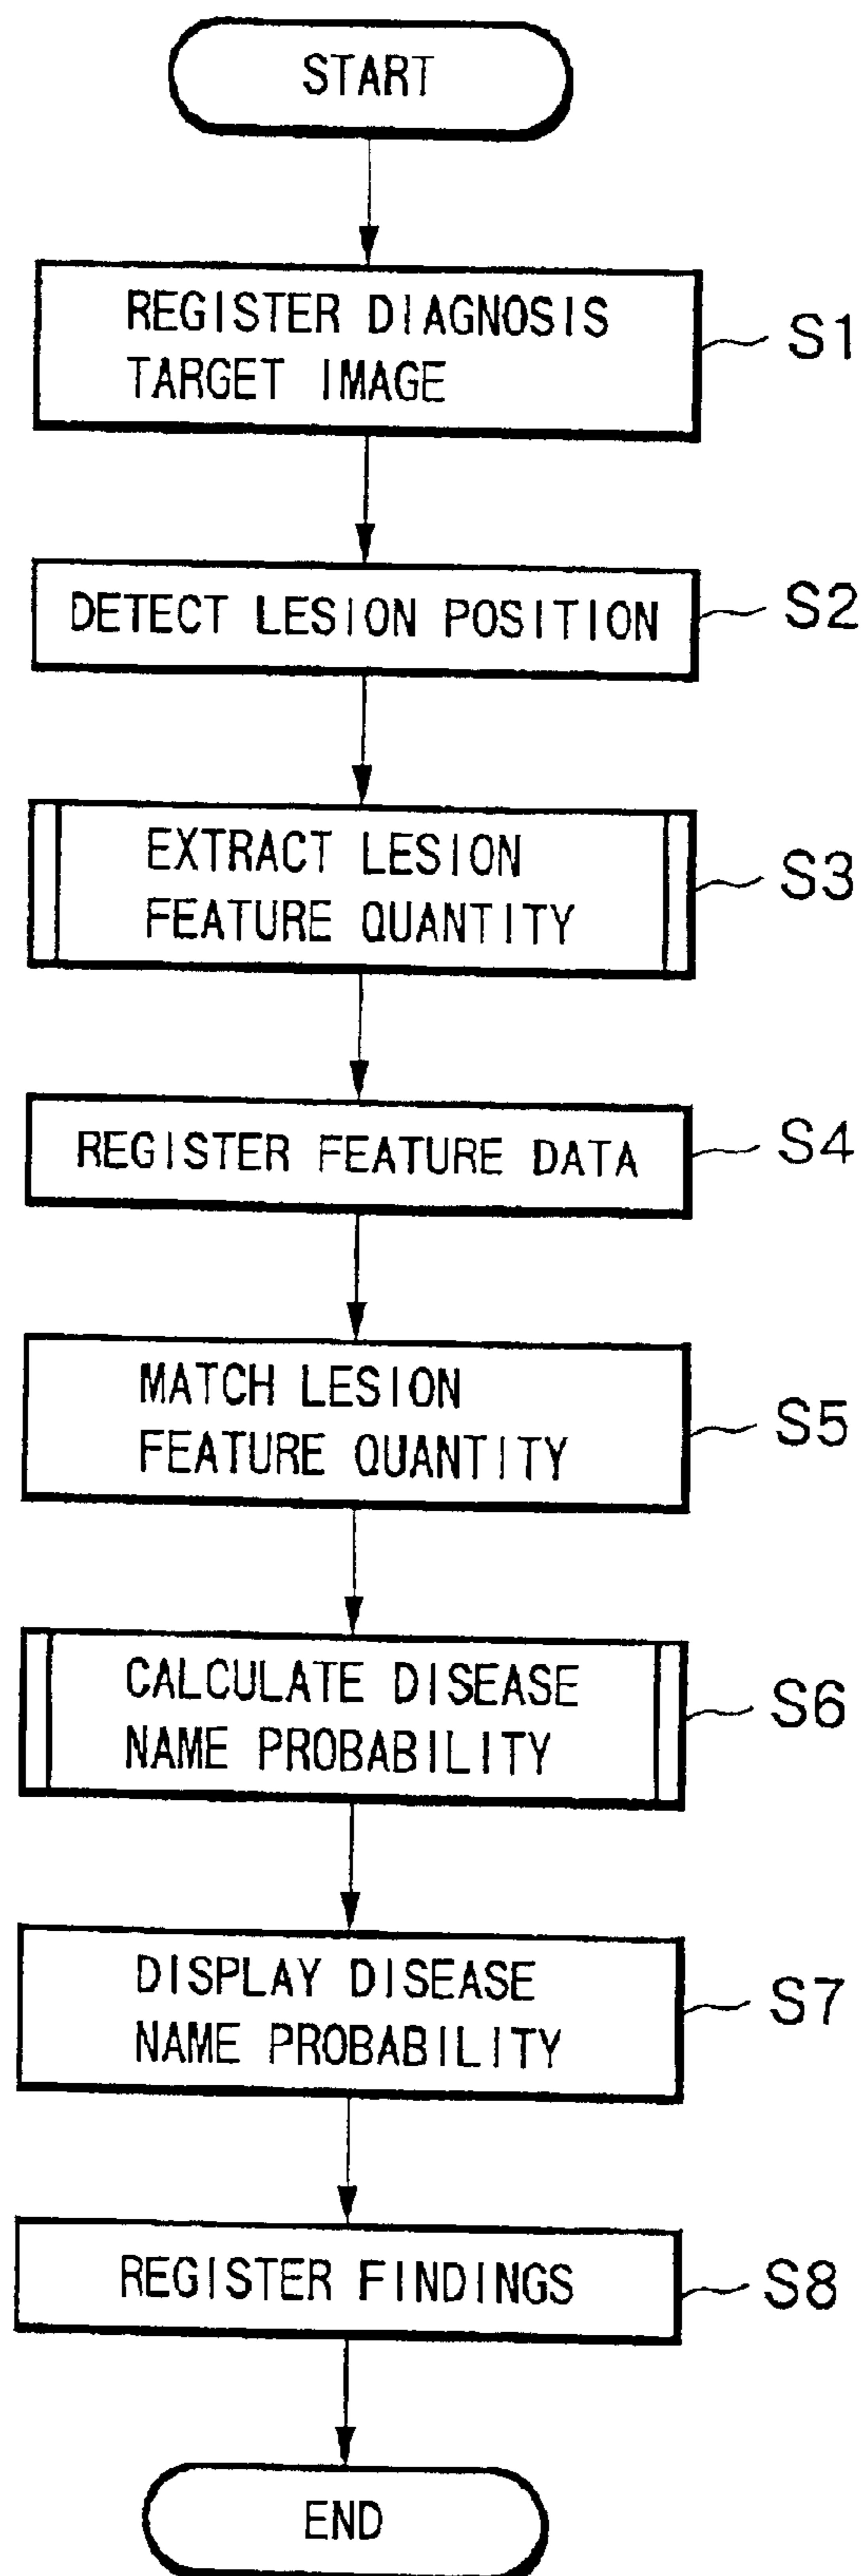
START

REGISTER DIAGNOSIS TARGET IMAGE

S1

DETECT LESION POSITION

S2

EXTRACT LESION FEATURE QUANTITY

S3

REGISTER FEATURE DATA

S4

MATCH LESION FEATURE QUANTITY

S5

CALCULATE DISEASE NAME PROBABILITY

S6

DISPLAY DISEASE NAME PROBABILITY

S7

REGISTER FINDINGS

S8

END